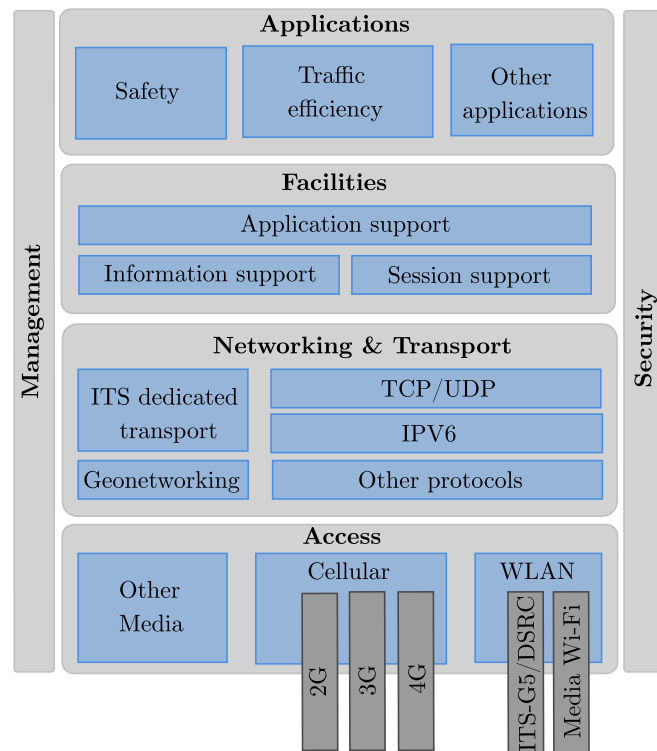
Management

Applications

Safety

Traffic efficiency

Other applications

Facilities

Application support

Information support

Session support

Networking & Transport

ITS dedicated transport

TCP/UDP

IPV6

Geonetworking

Other protocols

Access

Other Media

Cellular

2G

3G

4G

WLAN

ITS-G5/DSRC

Media Wi-Fi

Security